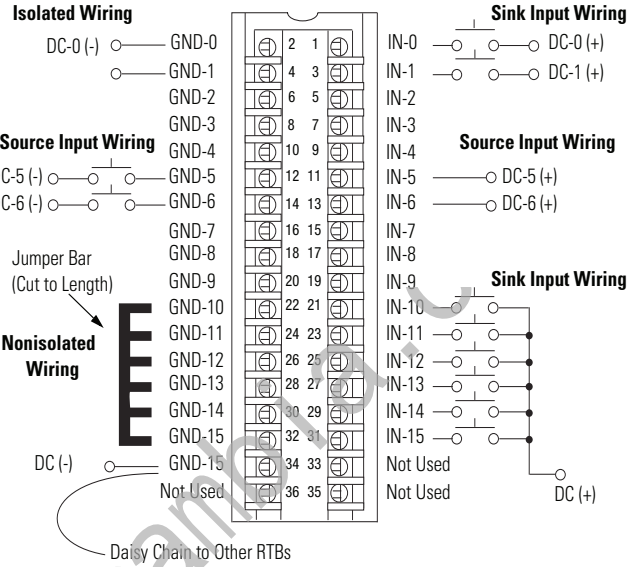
Isolated Wiring

DC-0 (-)

GND-0
GND-1
GND-2
GND-3
GND-4
GND-5
GND-6
GND-7
GND-8
GND-9
GND-10
GND-11
GND-12
GND-13
GND-14
GND-15
GND-15
Not Used

Source Input Wiring

C-5 (-)
C-6 (-)

Jumper Bar (Cut to Length)

Nonisolated Wiring

DC (-)

2 1
4 3
6 5
8 7
10 9
12 11
14 13
16 15
18 17
20 19
22 21
24 23
26 25
28 27
30 29
32 31
34 33
36 35

Sink Input Wiring

IN-0
IN-1
IN-2
IN-3
IN-4
IN-5
IN-6
IN-7
IN-8
IN-9
IN-10
IN-11
IN-12
IN-13
IN-14
IN-15
Not Used
Not Used

DC-0 (+)
DC-1 (+)

Source Input Wiring

DC-5 (+)
DC-6 (+)

Sink Input Wiring

DC (+)

Daisy Chain to Other RTBs